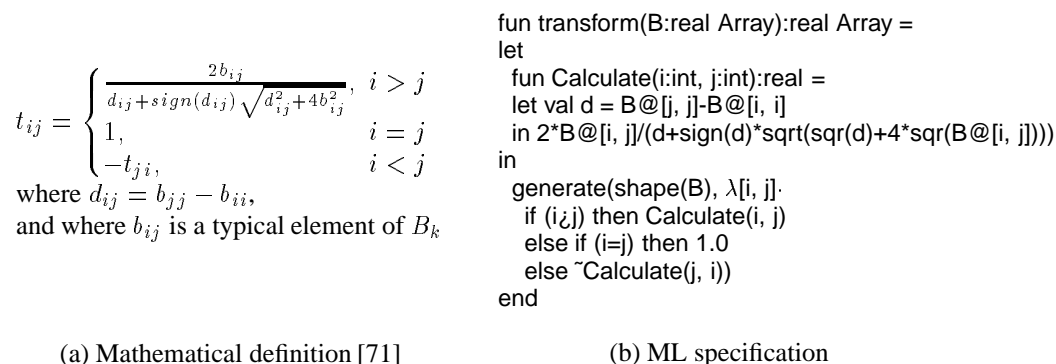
$t_{ij} = \begin{cases} \frac{2b_{ij}}{d_{ij}+sign(d_{ij})\sqrt{d_{ij}^2+4b_{ij}^2}}, & i > j \\ 1, & i = j \\ -t_{ji}, & i < j \end{cases}$
where $d_{ij} = b_{jj} - b_{ii}$,
and where $b_{ij}$ is a typical element of $B_k$

fun transform(B:real Array):real Array =
let
fun Calculate(i:int, j:int):real =
let val d = B@[j, j]-B@[i, i]
in 2*B@[i, j]/(d+sign(d)*sqrt(sqr(d)+4*sqr(B@[i, j])))
in
generate(shape(B), λ[i, j]·
if (i¿j) then Calculate(i, j)
else if (i=j) then 1.0
else ˜Calculate(j, i))
end

(a) Mathematical definition [71]

(b) ML specification